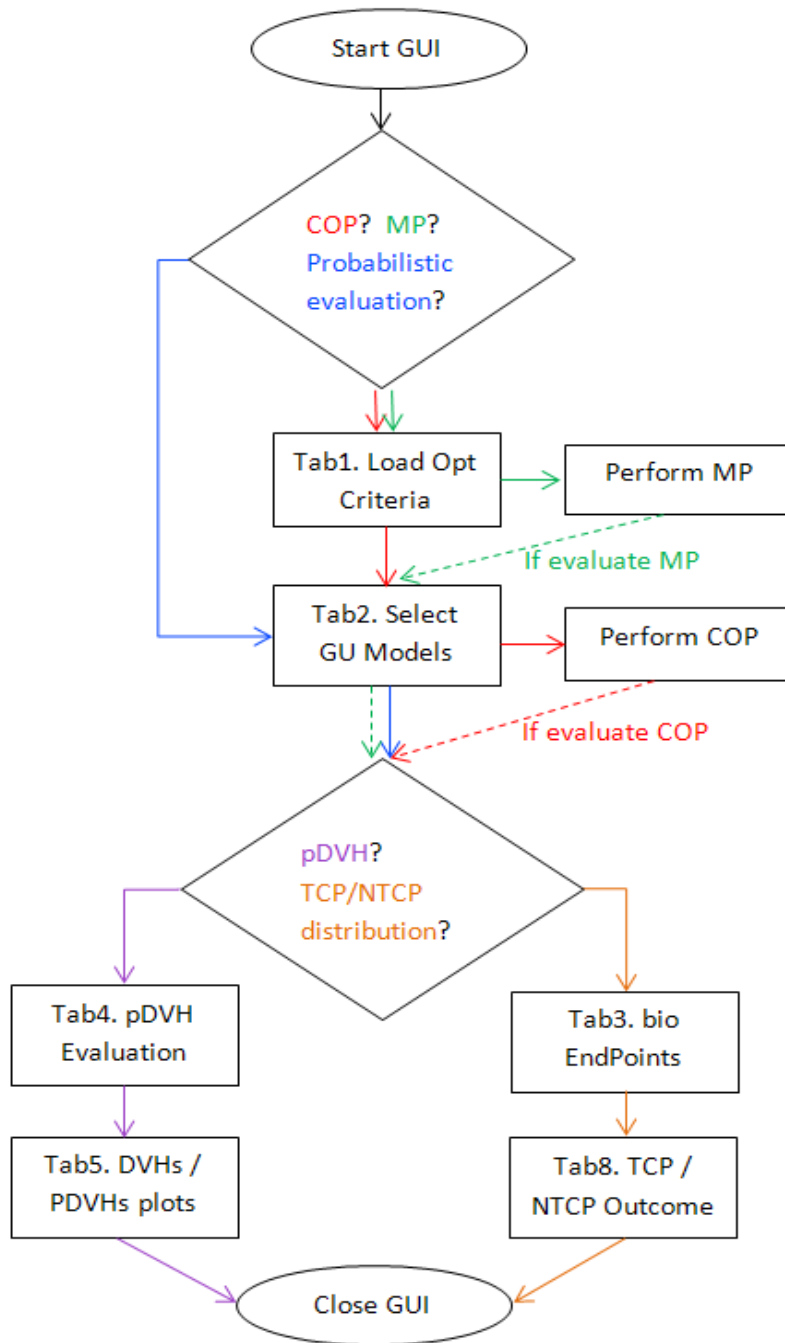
Start GUI

COP? MP? Probabilistic evaluation?

Tab1. Load Opt Criteria

Perform MP

If evaluate MP

Tab2. Select GU Models

Perform COP

If evaluate COP

pDVH? TCP/NTCP distribution?

Tab4. pDVH Evaluation

Tab3. bio EndPoints

Tab5. DVHs / PDVHs plots

Tab8. TCP / NTCP Outcome

Close GUI